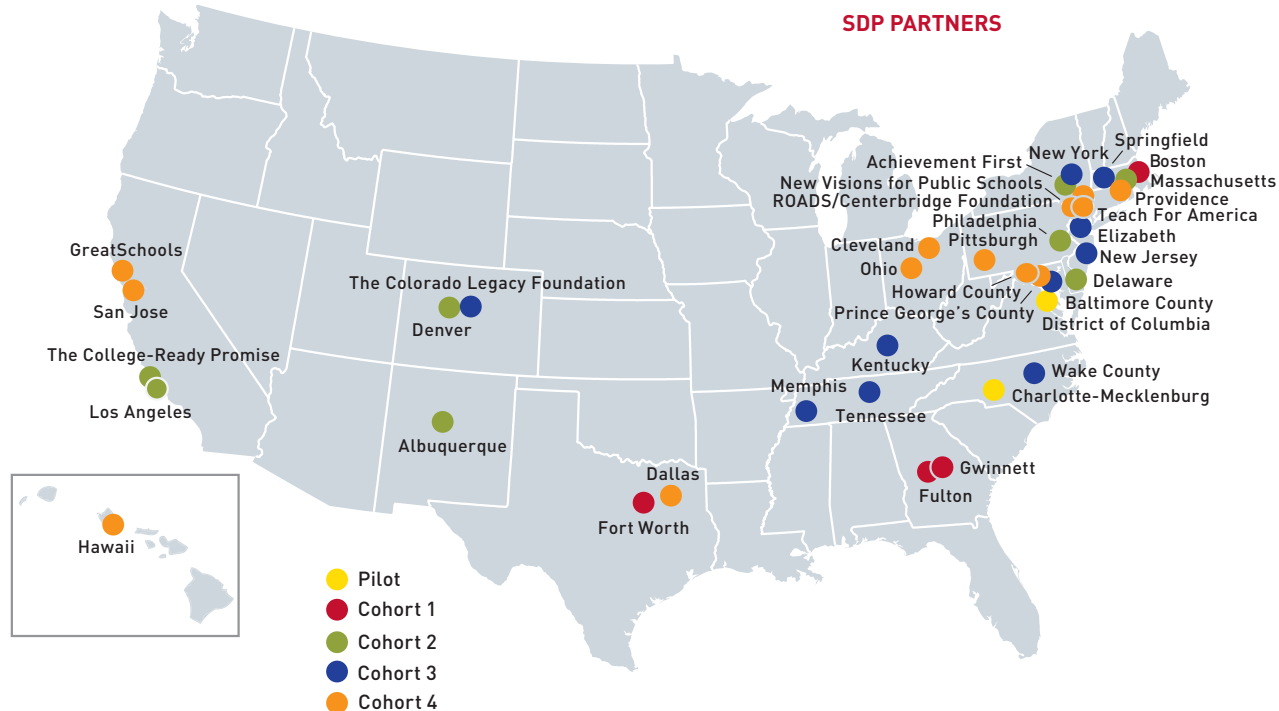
SDP PARTNERS

GreatSchools
San Jose
The College-Ready Promise
Los Angeles
The Colorado Legacy Foundation
Denver
Albuquerque
Hawaii
Dallas
Fort Worth
Memphis
Tennessee
Kentucky
Gwinnett
Fulton
Wake County
Charlotte-Mecklenburg
Cleveland
Ohio
Pittsburgh
Howard County
Prince George's County
District of Columbia
Baltimore County
Delaware
New Jersey
Elizabeth
Philadelphia
Teach For America
ROADS/Centerbridge Foundation
New Visions for Public Schools
Achievement First
New York
Springfield
Boston
Massachusetts
Providence

Pilot
Cohort 1
Cohort 2
Cohort 3
Cohort 4